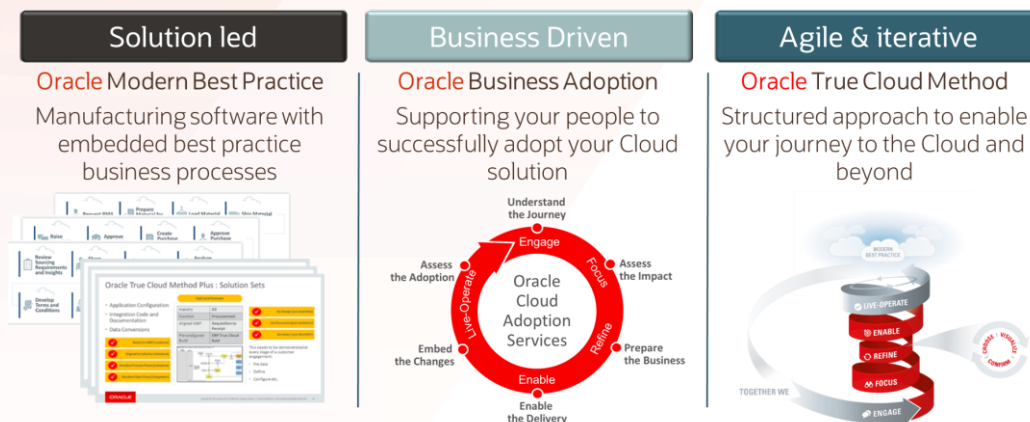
Solution led

Oracle Modern Best Practice

Manufacturing software with embedded best practice business processes

Request RMA | Prepare Material for | Load Material | Ship Material

Raise | Approve | Create Purchase | Approve Purchase

Review Sourcing Requirements and Insights

Develop Terms and Conditions

Oracle True Cloud Method Plus : Solution Sets

• Application Configuration
• Integration Code and Documentation
• Data Conversions

ORACLE

Business Driven

Oracle Business Adoption

Supporting your people to successfully adopt your Cloud solution

Understand the Journey

Engage

Focus

Assess the Impact

Refine

Prepare the Business

Enable

Enable the Delivery

Embed the Changes

Live-Operate

Assess the Adoption

Oracle Cloud Adoption Services

Agile & iterative

Oracle True Cloud Method

Structured approach to enable your journey to the Cloud and beyond

MODERN BEST PRACTICE

LIVE-OPERATE

ENABLE

REFINE

FOCUS

ENGAGE

TOGETHER WE

CHOOSE · VALIDATE · CONFIRM